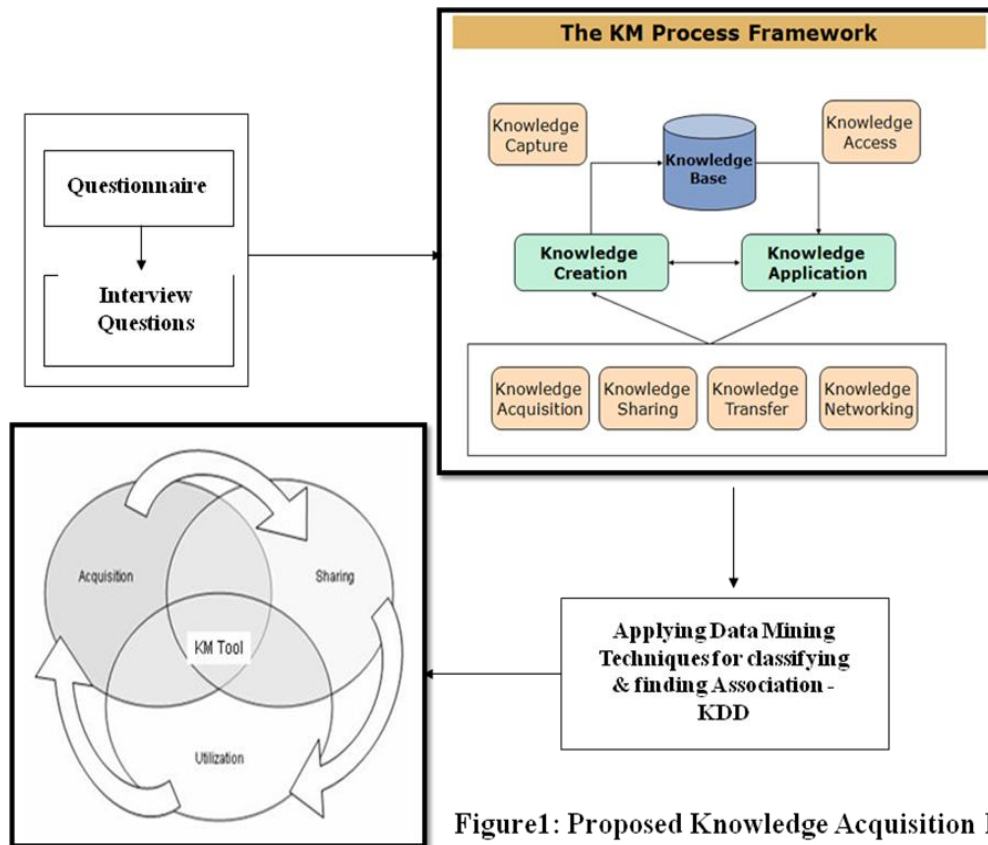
Questionnaire

Interview Questions

The KM Process Framework

Knowledge Capture

Knowledge Base

Knowledge Access

Knowledge Creation

Knowledge Application

Knowledge Acquisition

Knowledge Sharing

Knowledge Transfer

Knowledge Networking

Acquisition

Sharing

KM Tool

Utilization

Applying Data Mining Techniques for classifying & finding Association - KDD

Figure1: Proposed Knowledge Acquisition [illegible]